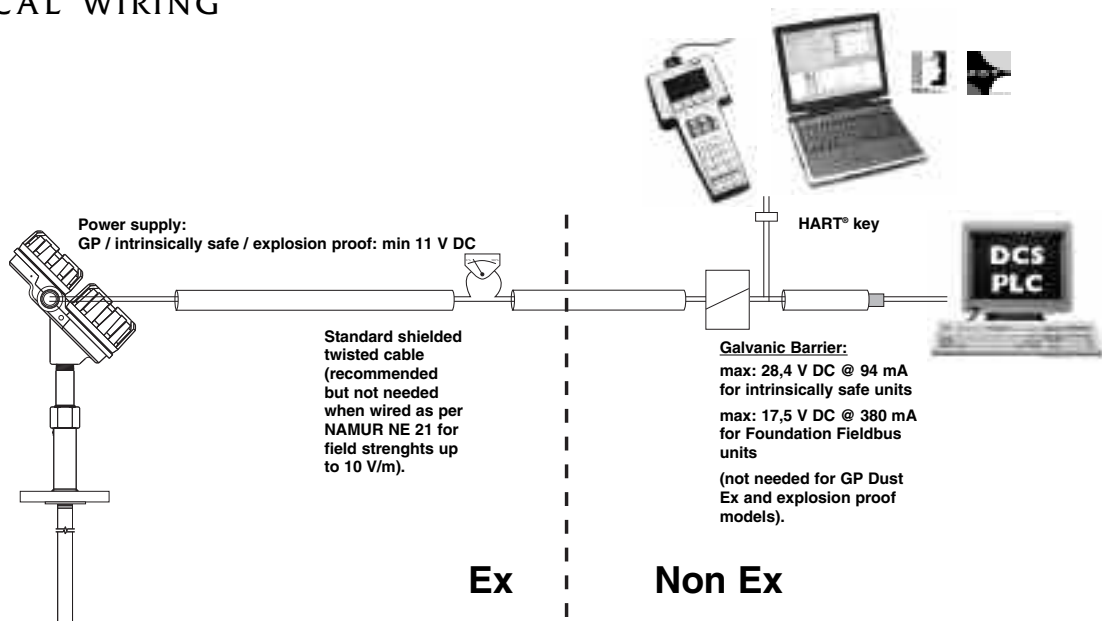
CAL WIRING

Power supply:
GP / intrinsically safe / explosion proof: min 11 V DC

Standard shielded twisted cable (recommended but not needed when wired as per NAMUR NE 21 for field strenghts up to 10 V/m).

HART® key

DCS
PLC

Galvanic Barrier:
max: 28,4 V DC @ 94 mA for intrinsically safe units
max: 17,5 V DC @ 380 mA for Foundation Fieldbus units
(not needed for GP Dust Ex and explosion proof models).

Ex

Non Ex